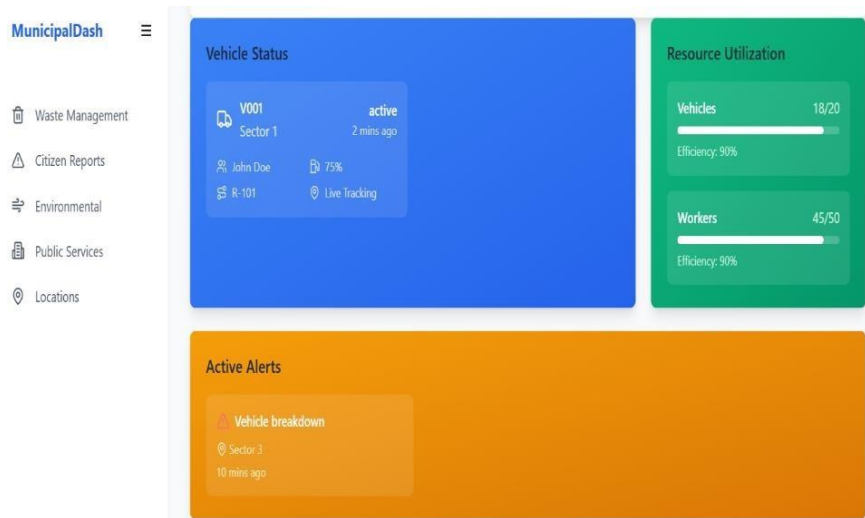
MunicipalDash

Waste Management

Citizen Reports

Environmental

Public Services

Locations

Vehicle Status

V001
Sector 1
active
2 mins ago

John Doe
75%
R-101
Live Tracking

Resource Utilization

Vehicles
18/20
Efficiency: 90%

Workers
45/50
Efficiency: 90%

Active Alerts

Vehicle breakdown
Sector 3
10 mins ago